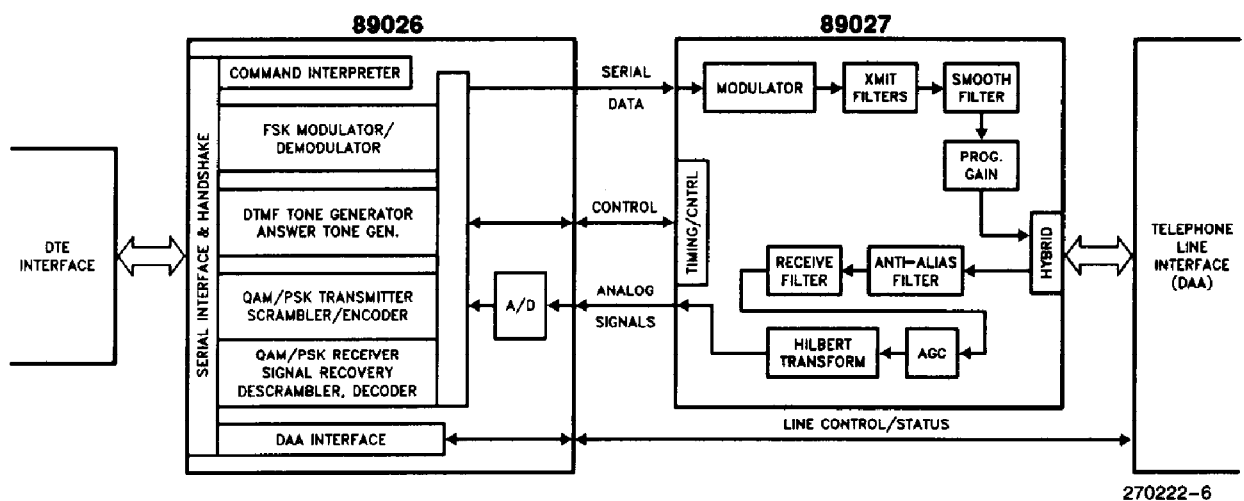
89026

89027

DTE INTERFACE

SERIAL INTERFACE & HANDSHAKE

COMMAND INTERPRETER

FSK MODULATOR/ DEMODULATOR

DTMF TONE GENERATOR ANSWER TONE GEN.

QAM/PSK TRANSMITTER SCRAMBLER/ENCODER

QAM/PSK RECEIVER SIGNAL RECOVERY DESCRAMBLER, DECODER

A/D

DAA INTERFACE

SERIAL

DATA

CONTROL

ANALOG

SIGNALS

TIMING/CNTRL

MODULATOR

XMIT FILTERS

SMOOTH FILTER

PROG. GAIN

HYBRID

RECEIVE FILTER

ANTI-ALIAS FILTER

HILBERT TRANSFORM

AGC

TELEPHONE LINE INTERFACE (DAA)

LINE CONTROL/STATUS

270222-6